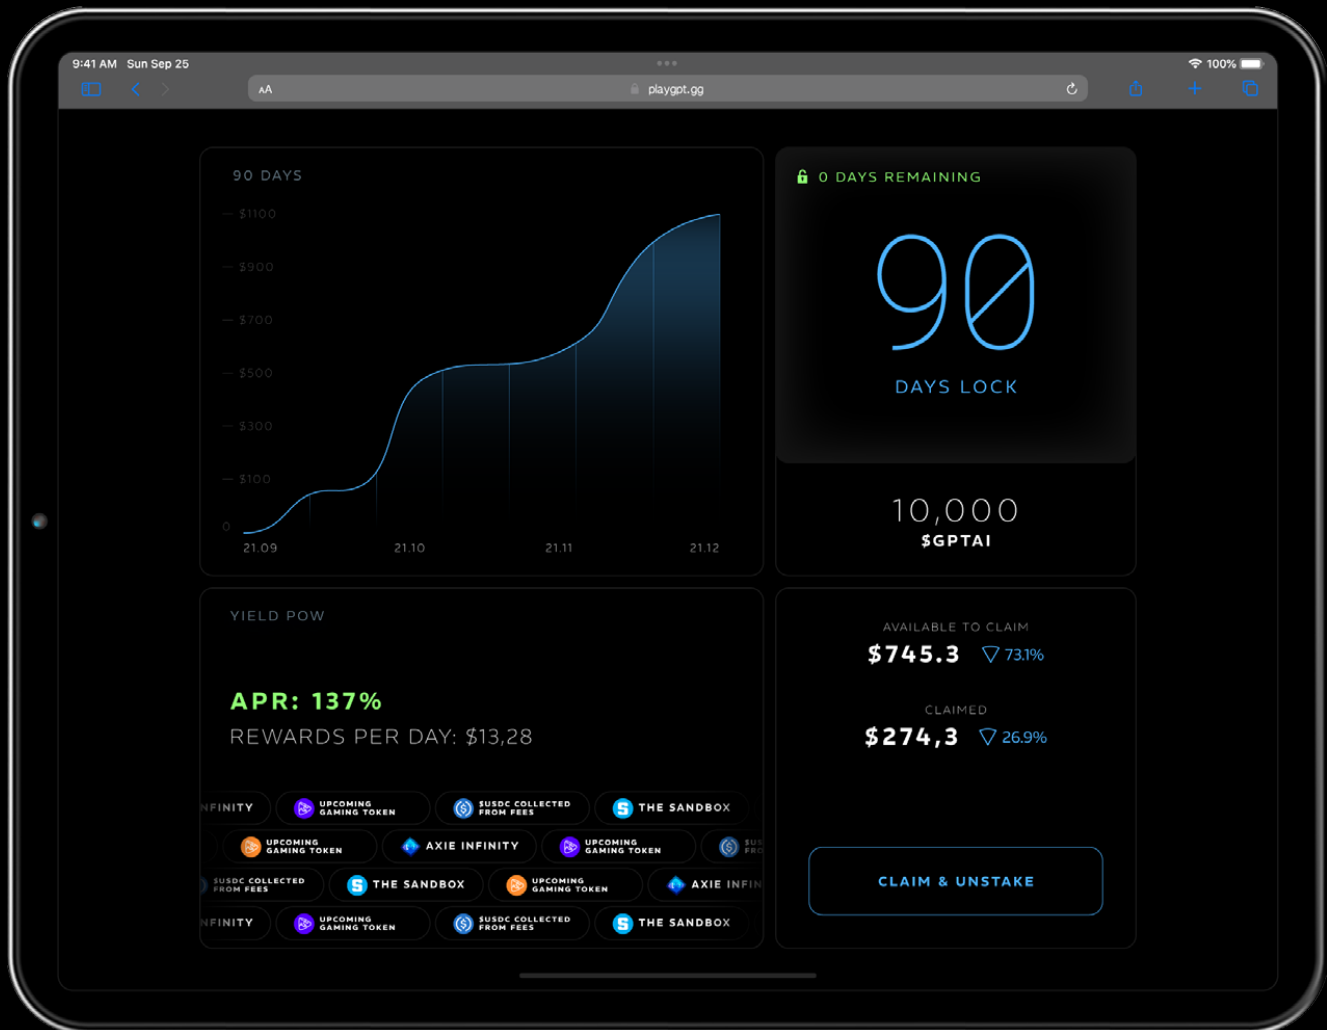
9:41 AM Sun Sep 25
100%
AA
playgpt.gg

90 DAYS
$1100
$900
$700
$500
$300
$100
0
21.09
21.10
21.11
21.12

0 DAYS REMAINING
90
DAYS LOCK

10,000
$GPTAI

YIELD POW

APR: 137%
REWARDS PER DAY: $13,28

NFINITY
UPCOMING GAMING TOKEN
SUSDC COLLECTED FROM FEES
THE SANDBOX
UPCOMING GAMING TOKEN
AXIE INFINITY
UPCOMING GAMING TOKEN
SUS FRO
SUSDC COLLECTED FROM FEES
THE SANDBOX
UPCOMING GAMING TOKEN
AXIE INFIN
NFINITY
UPCOMING GAMING TOKEN
SUSDC COLLECTED FROM FEES
THE SANDBOX

AVAILABLE TO CLAIM
$745.3
73.1%

CLAIMED
$274,3
26.9%

CLAIM & UNSTAKE